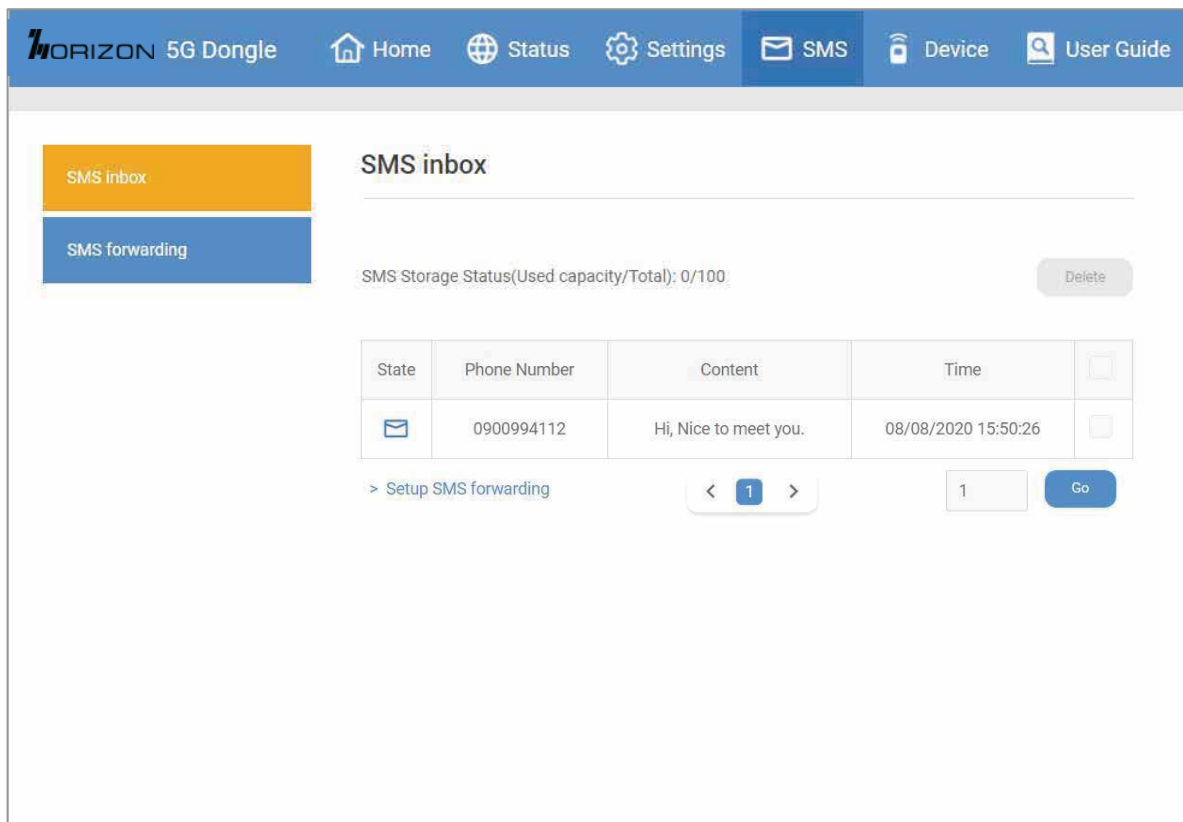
HORIZON 5G Dongle Home Status Settings SMS Device User Guide

SMS inbox

SMS forwarding

SMS inbox

SMS Storage Status(Used capacity/Total): 0/100

Delete

| State | Phone Number | Content | Time | |
|---|---|---|---|---|
| | 0900994112 | Hi, Nice to meet you. | 08/08/2020 15:50:26 | |

> Setup SMS forwarding

< 1 >

1

Go